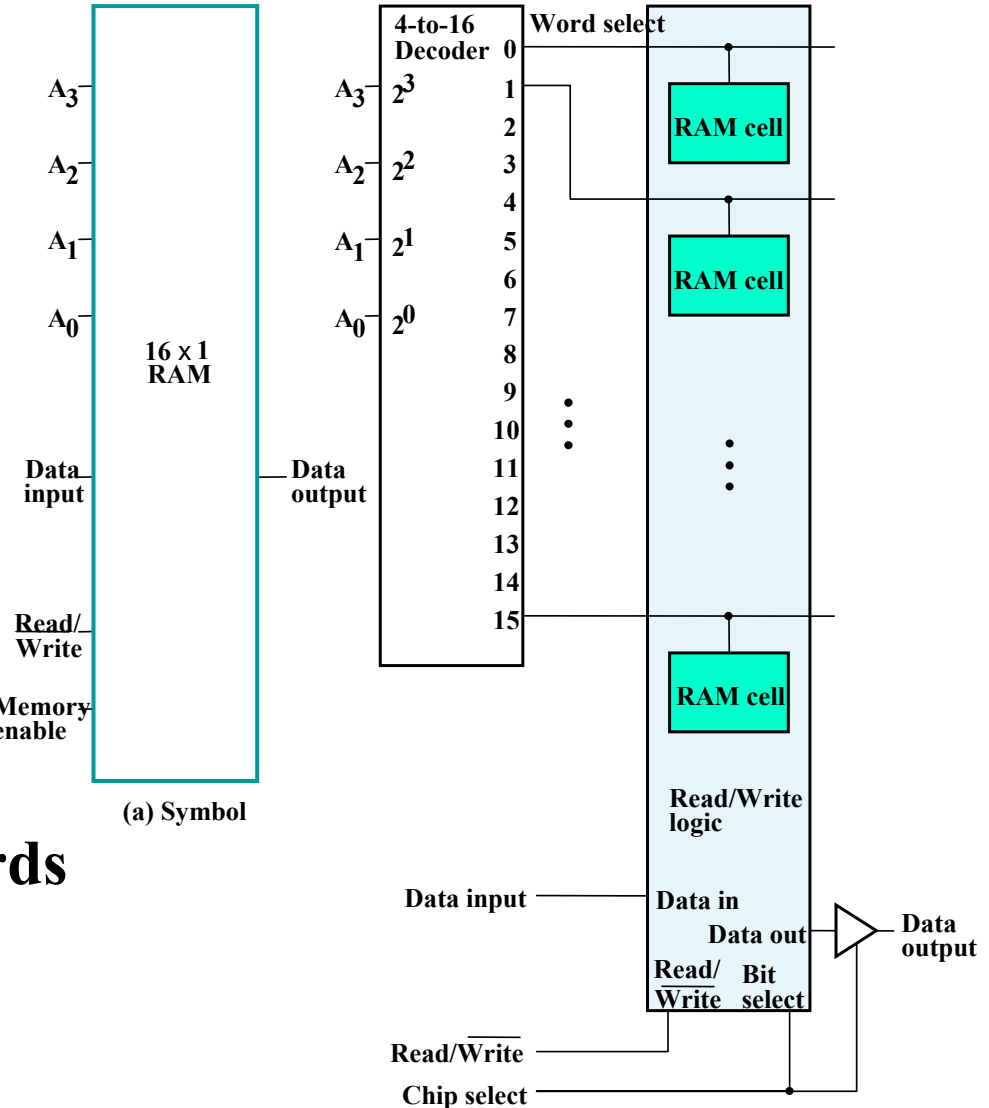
$A_3$
$A_2$
$A_1$
$A_0$
16 x 1 RAM
Data input
Read/ Write
Memory enable
(a) Symbol
Data output

4-to-16 Decoder
Word select
$A_3$ $2^3$
$A_2$ $2^2$
$A_1$ $2^1$
$A_0$ $2^0$
0
1
2
3
4
5
6
7
8
9
10
11
12
13
14
15

RAM cell
RAM cell
RAM cell
Read/Write logic

rds

Data input
Data in
Data out
Data output
Read/ $\overline{\text{Write}}$
Bit select
Read/$\overline{\text{Write}}$
Chip select